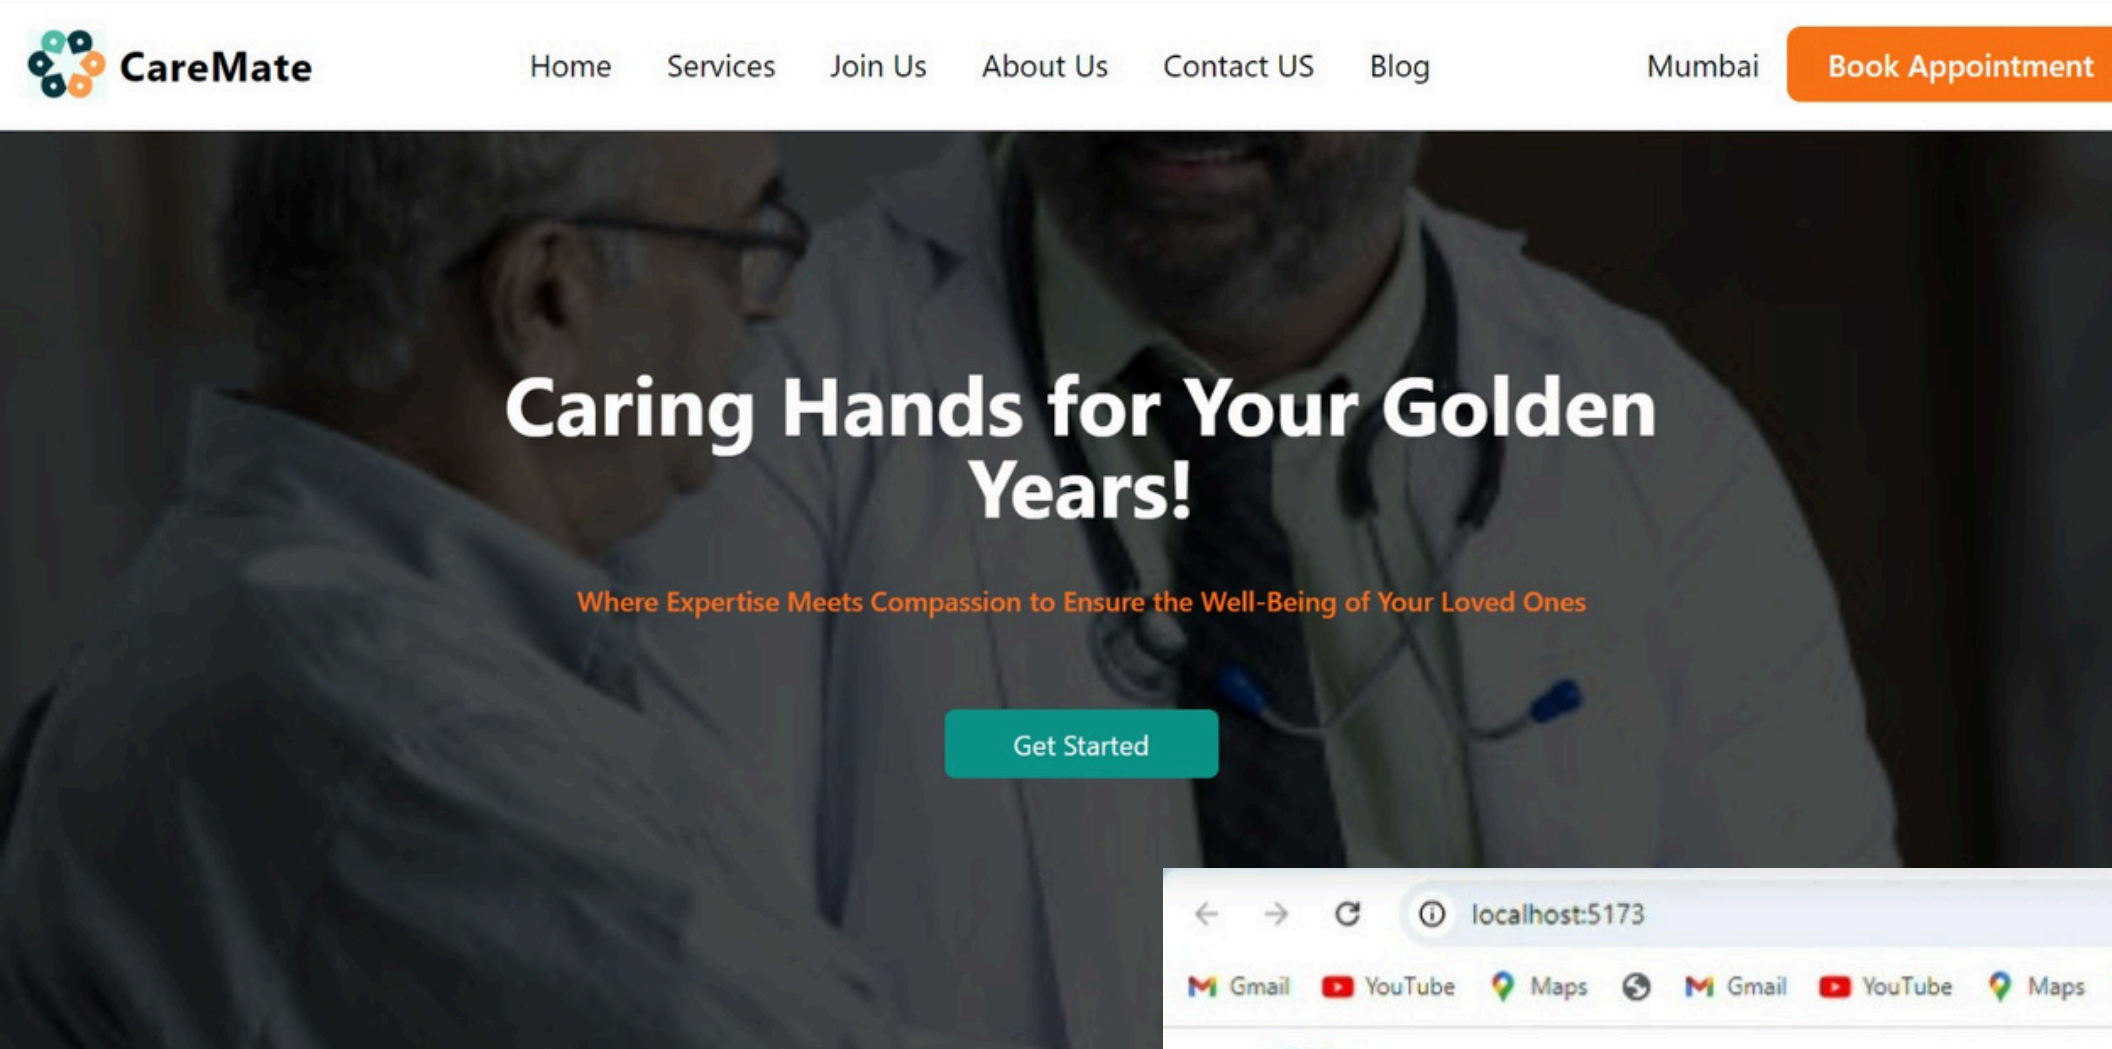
CareMate

Home Services Join Us About Us Contact US Blog

Mumbai

Book Appointment

Caring Hands for Your Golden Years!

Where Expertise Meets Compassion to Ensure the Well-Being of Your Loved Ones

Get Started

localhost:5173

Gmail YouTube Maps Gmail YouTube Maps